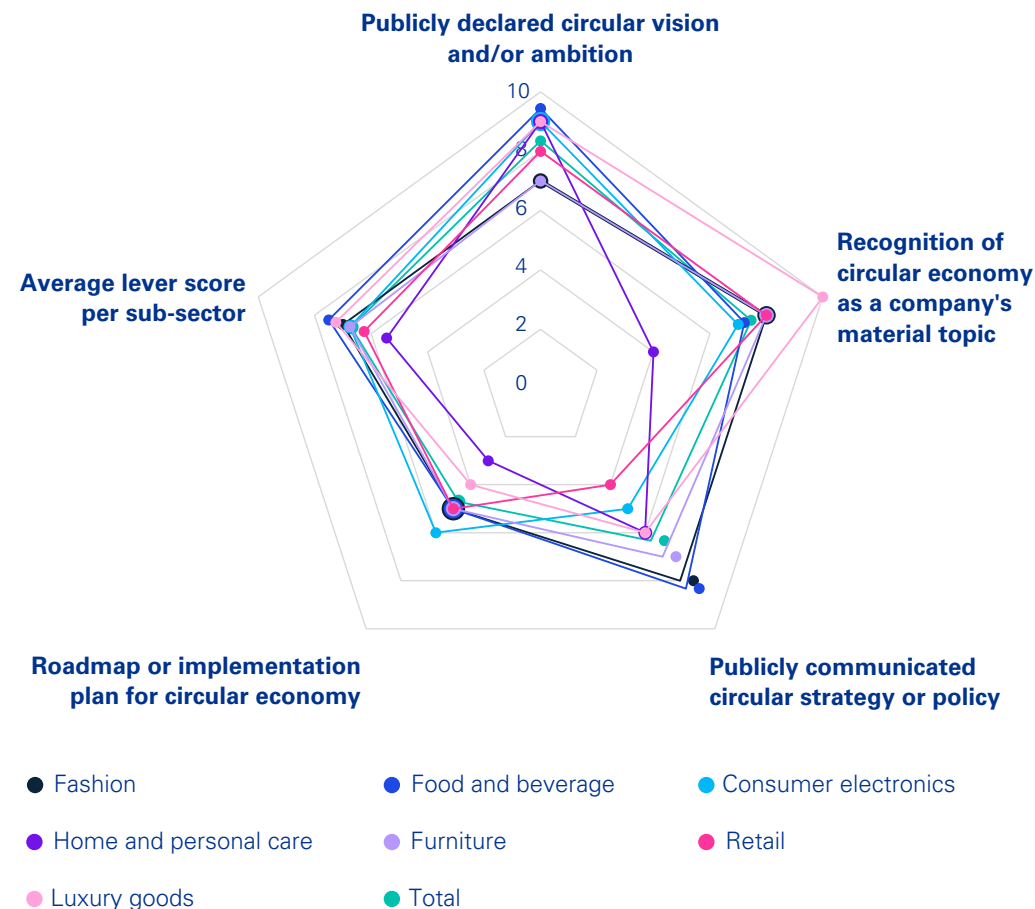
Publicly declared circular vision and/or ambition

10
8
6
4
2
0

Recognition of circular economy as a company's material topic

Average lever score per sub-sector

Roadmap or implementation plan for circular economy

Publicly communicated circular strategy or policy

Fashion
Food and beverage
Consumer electronics
Home and personal care
Furniture
Retail
Luxury goods
Total